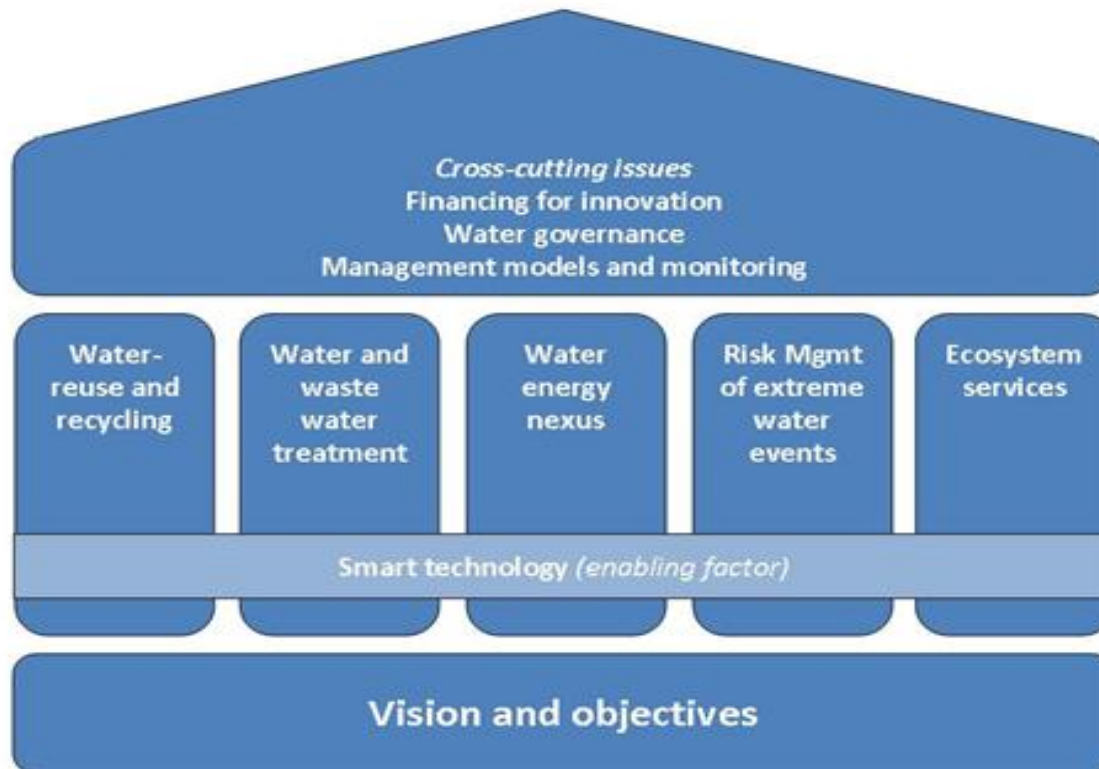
Cross-cutting issues
Financing for innovation
Water governance
Management models and monitoring

Water-reuse and recycling

Water and waste water treatment

Water energy nexus

Risk Mgmt of extreme water events

Ecosystem services

Smart technology (enabling factor)

Vision and objectives